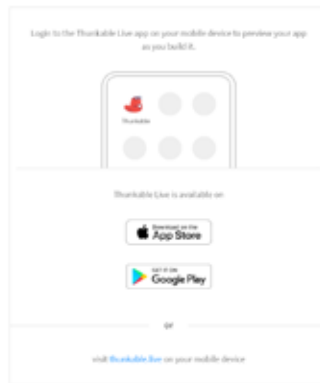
Login to the Thunkable Live app on your mobile device to preview your app as you build it.

Thunkable

Thunkable Live is available on

Download on the App Store

GET IT ON Google Play

or

visit thunkable.live on your mobile device